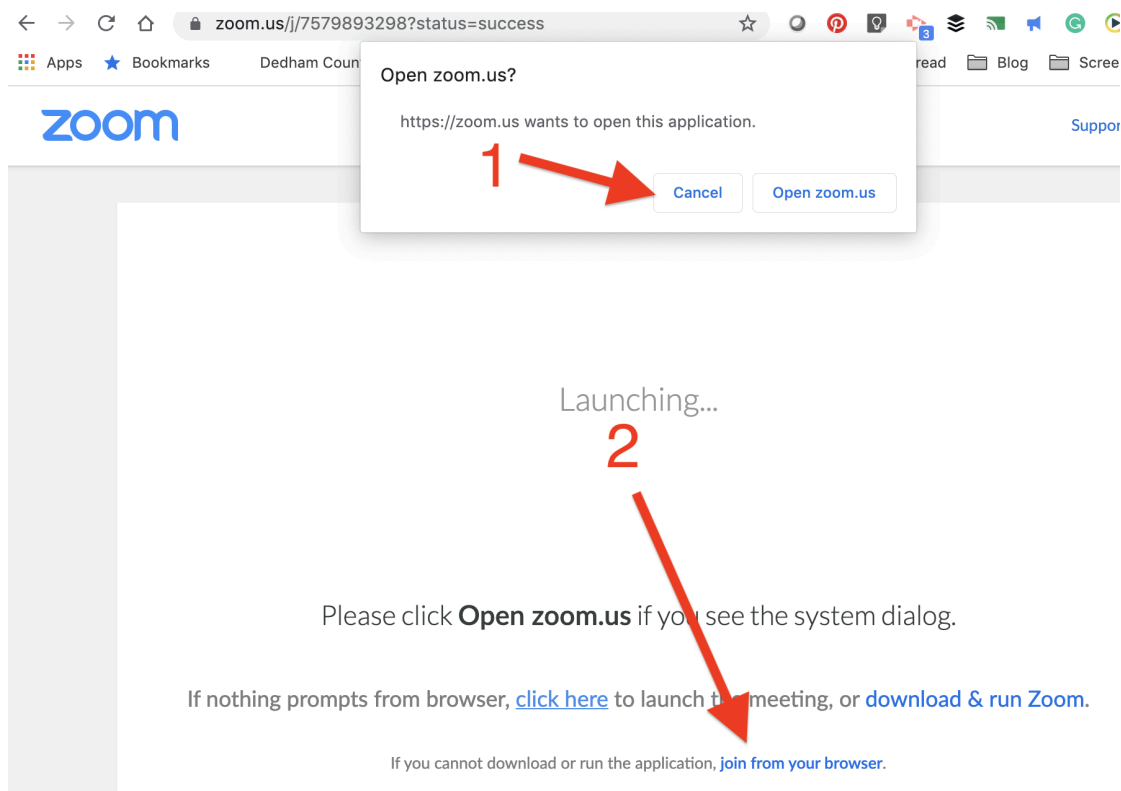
zoom.us/j/7579893298?status=success

3

Apps Bookmarks Dedham Coun

read Blog Scree

zoom

Suppo

Open zoom.us?

https://zoom.us wants to open this application.

1

Cancel Open zoom.us

Launching...

2

Please click **Open zoom.us** if yo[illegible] see the system dialog.

If nothing prompts from browser, click here to launch t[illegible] meeting, or download & run Zoom.

If you cannot download or run the application, join from your browser.